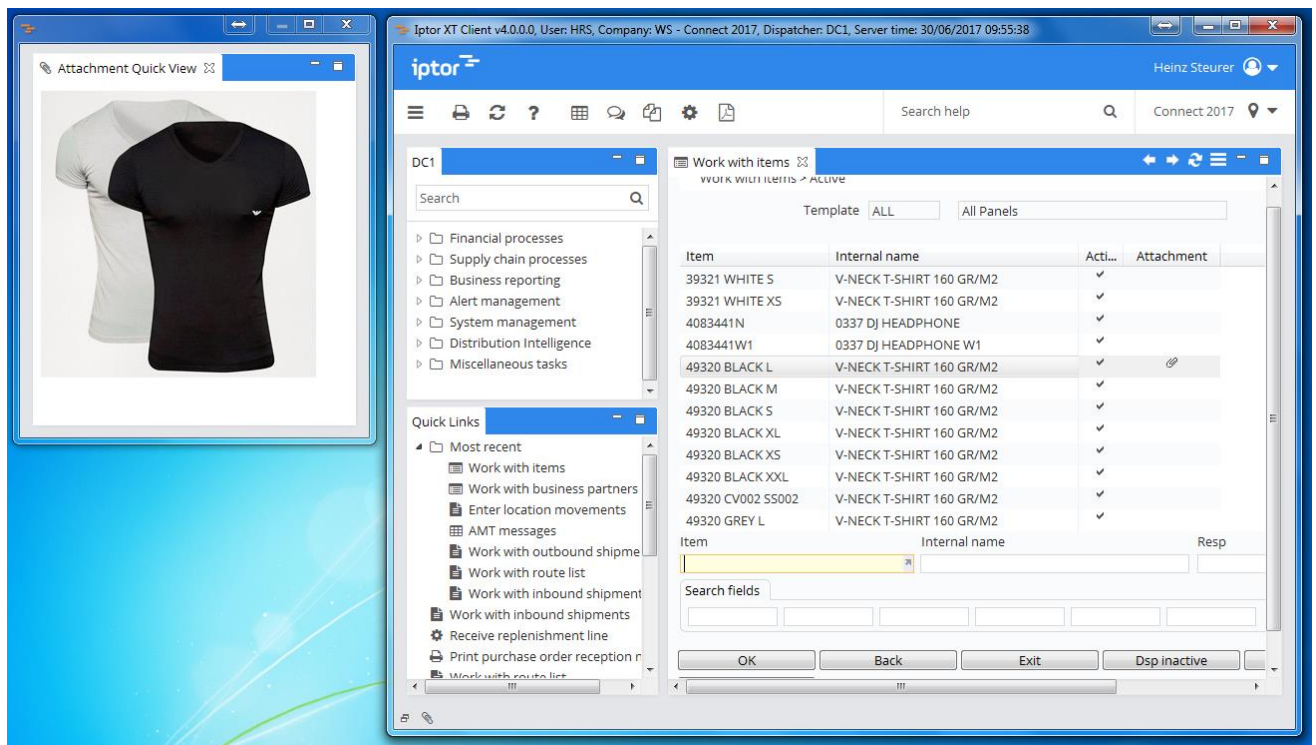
Attachment Quick View

Iptor XT Client v4.0.0.0, User: HRS, Company: WS - Connect 2017, Dispatcher: DC1, Server time: 30/06/2017 09:55:38

iptor

Heinz Steurer

Search help

Connect 2017

DC1

Search

Financial processes
Supply chain processes
Business reporting
Alert management
System management
Distribution Intelligence
Miscellaneous tasks

Quick Links

Most recent
Work with items
Work with business partners
Enter location movements
AMT messages
Work with outbound shipme
Work with route list
Work with inbound shipment
Work with inbound shipments
Receive replenishment line
Print purchase order reception n
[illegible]

Work with items

Work with items > Active

Template ALL All Panels

| Item | Internal name | Acti... | Attachment |
|---|---|---|---|
| 39321 WHITE S | V-NECK T-SHIRT 160 GR/M2 | ✓ | |
| 39321 WHITE XS | V-NECK T-SHIRT 160 GR/M2 | ✓ | |
| 4083441N | 0337 DJ HEADPHONE | ✓ | |
| 4083441W1 | 0337 DJ HEADPHONE W1 | ✓ | |
| 49320 BLACK L | V-NECK T-SHIRT 160 GR/M2 | ✓ | |
| 49320 BLACK M | V-NECK T-SHIRT 160 GR/M2 | ✓ | |
| 49320 BLACK S | V-NECK T-SHIRT 160 GR/M2 | ✓ | |
| 49320 BLACK XL | V-NECK T-SHIRT 160 GR/M2 | ✓ | |
| 49320 BLACK XS | V-NECK T-SHIRT 160 GR/M2 | ✓ | |
| 49320 BLACK XXL | V-NECK T-SHIRT 160 GR/M2 | ✓ | |
| 49320 CV002 SS002 | V-NECK T-SHIRT 160 GR/M2 | ✓ | |
| 49320 GREY L | V-NECK T-SHIRT 160 GR/M2 | ✓ | |

Item Internal name Resp

Search fields

OK Back Exit Dsp inactive